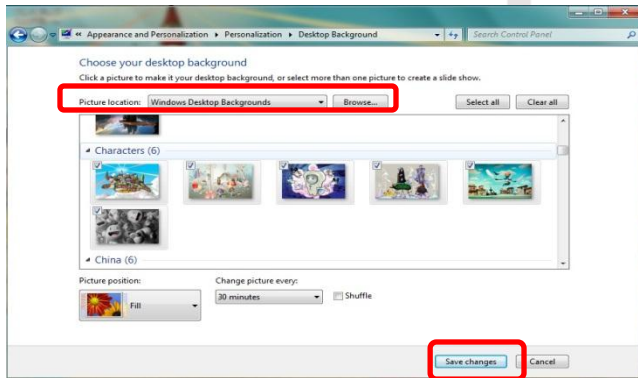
« Appearance and Personalization ▸ Personalization ▸ Desktop Background

Search Control Panel

Choose your desktop background

Click a picture to make it your desktop background, or select more than one picture to create a slide show.

Picture location: Windows Desktop Backgrounds

Browse...

Select all

Clear all

Characters (6)

China (6)

Picture position:

Fill

Change picture every:

30 minutes

Shuffle

Save changes

Cancel